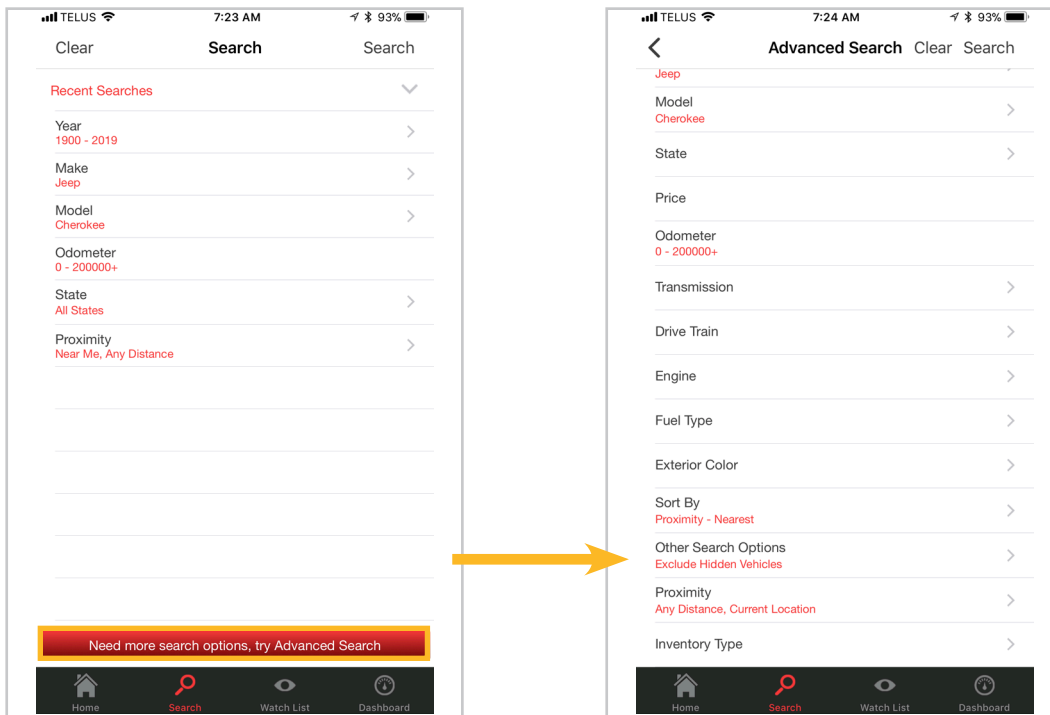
TELUS 7:23 AM 93%

Clear Search Search

Recent Searches

Year
1900 - 2019

Make
Jeep

Model
Cherokee

Odometer
0 - 200000+

State
All States

Proximity
Near Me, Any Distance

Need more search options, try Advanced Search

Home Search Watch List Dashboard

TELUS 7:24 AM 93%

Advanced Search Clear Search

Jeep

Model
Cherokee

State

Price

Odometer
0 - 200000+

Transmission

Drive Train

Engine

Fuel Type

Exterior Color

Sort By
Proximity - Nearest

Other Search Options
Exclude Hidden Vehicles

Proximity
Any Distance, Current Location

Inventory Type

Home Search Watch List Dashboard